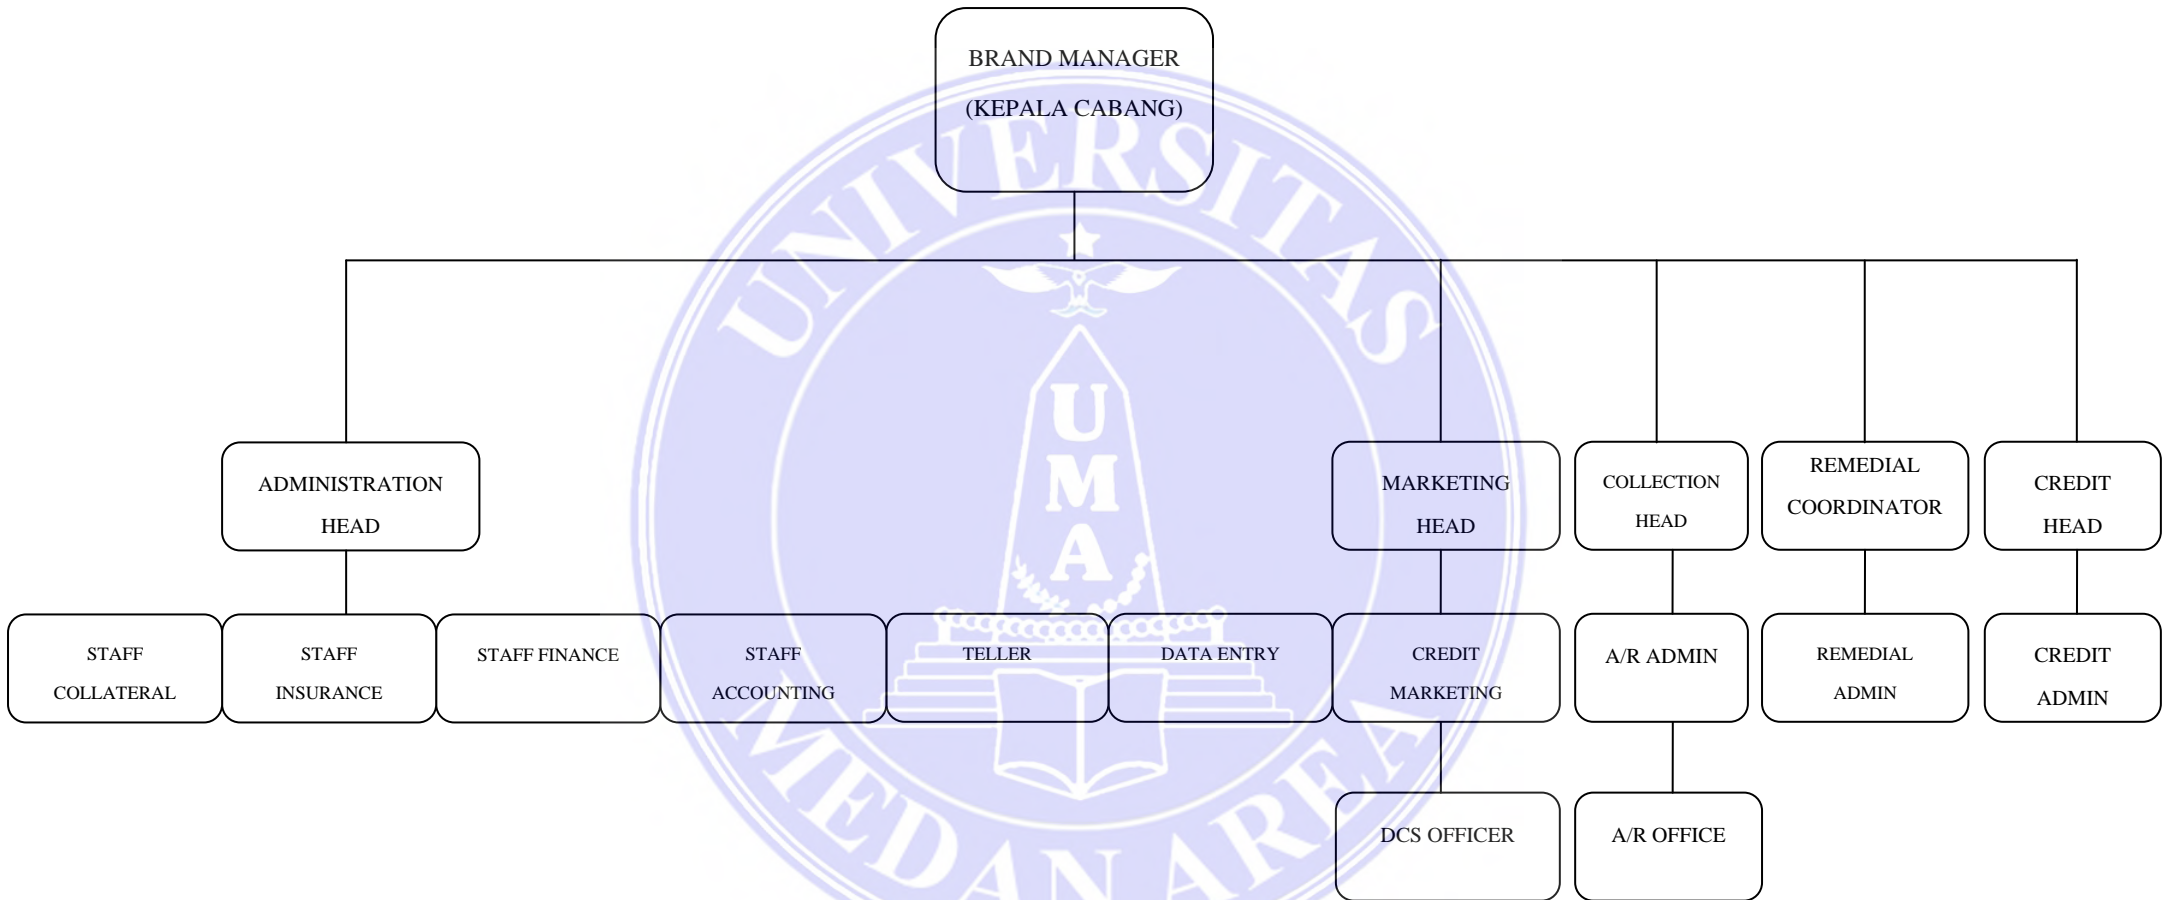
BRAND MANAGER
(KEPALA CABANG)

ADMINISTRATION HEAD

MARKETING HEAD

COLLECTION HEAD

REMEDIAL COORDINATOR

CREDIT HEAD

STAFF COLLATERAL

STAFF INSURANCE

STAFF FINANCE

STAFF ACCOUNTING

TELLER

DATA ENTRY

CREDIT MARKETING

A/R ADMIN

REMEDIAL ADMIN

CREDIT ADMIN

DCS OFFICER

A/R OFFICE

UNIVERSITAS MEDAN AREA

UMA